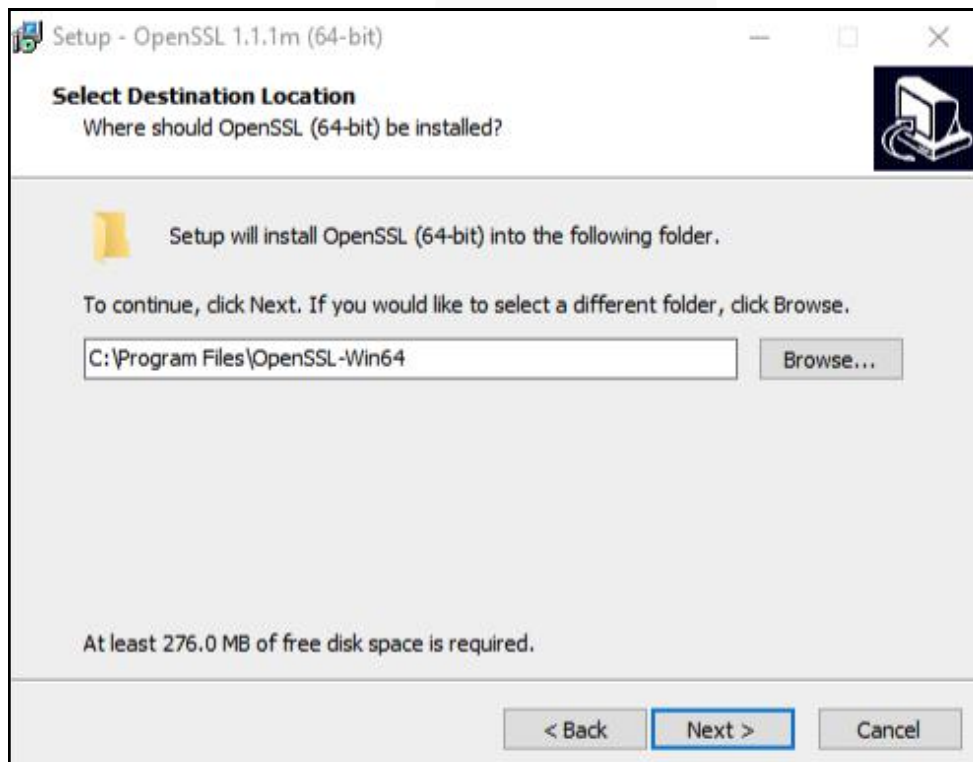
Setup - OpenSSL 1.1.1m (64-bit)

Select Destination Location
Where should OpenSSL (64-bit) be installed?

Setup will install OpenSSL (64-bit) into the following folder.

To continue, click Next. If you would like to select a different folder, click Browse.

C:\Program Files\OpenSSL-Win64

Browse...

At least 276.0 MB of free disk space is required.

< Back

Next >

Cancel